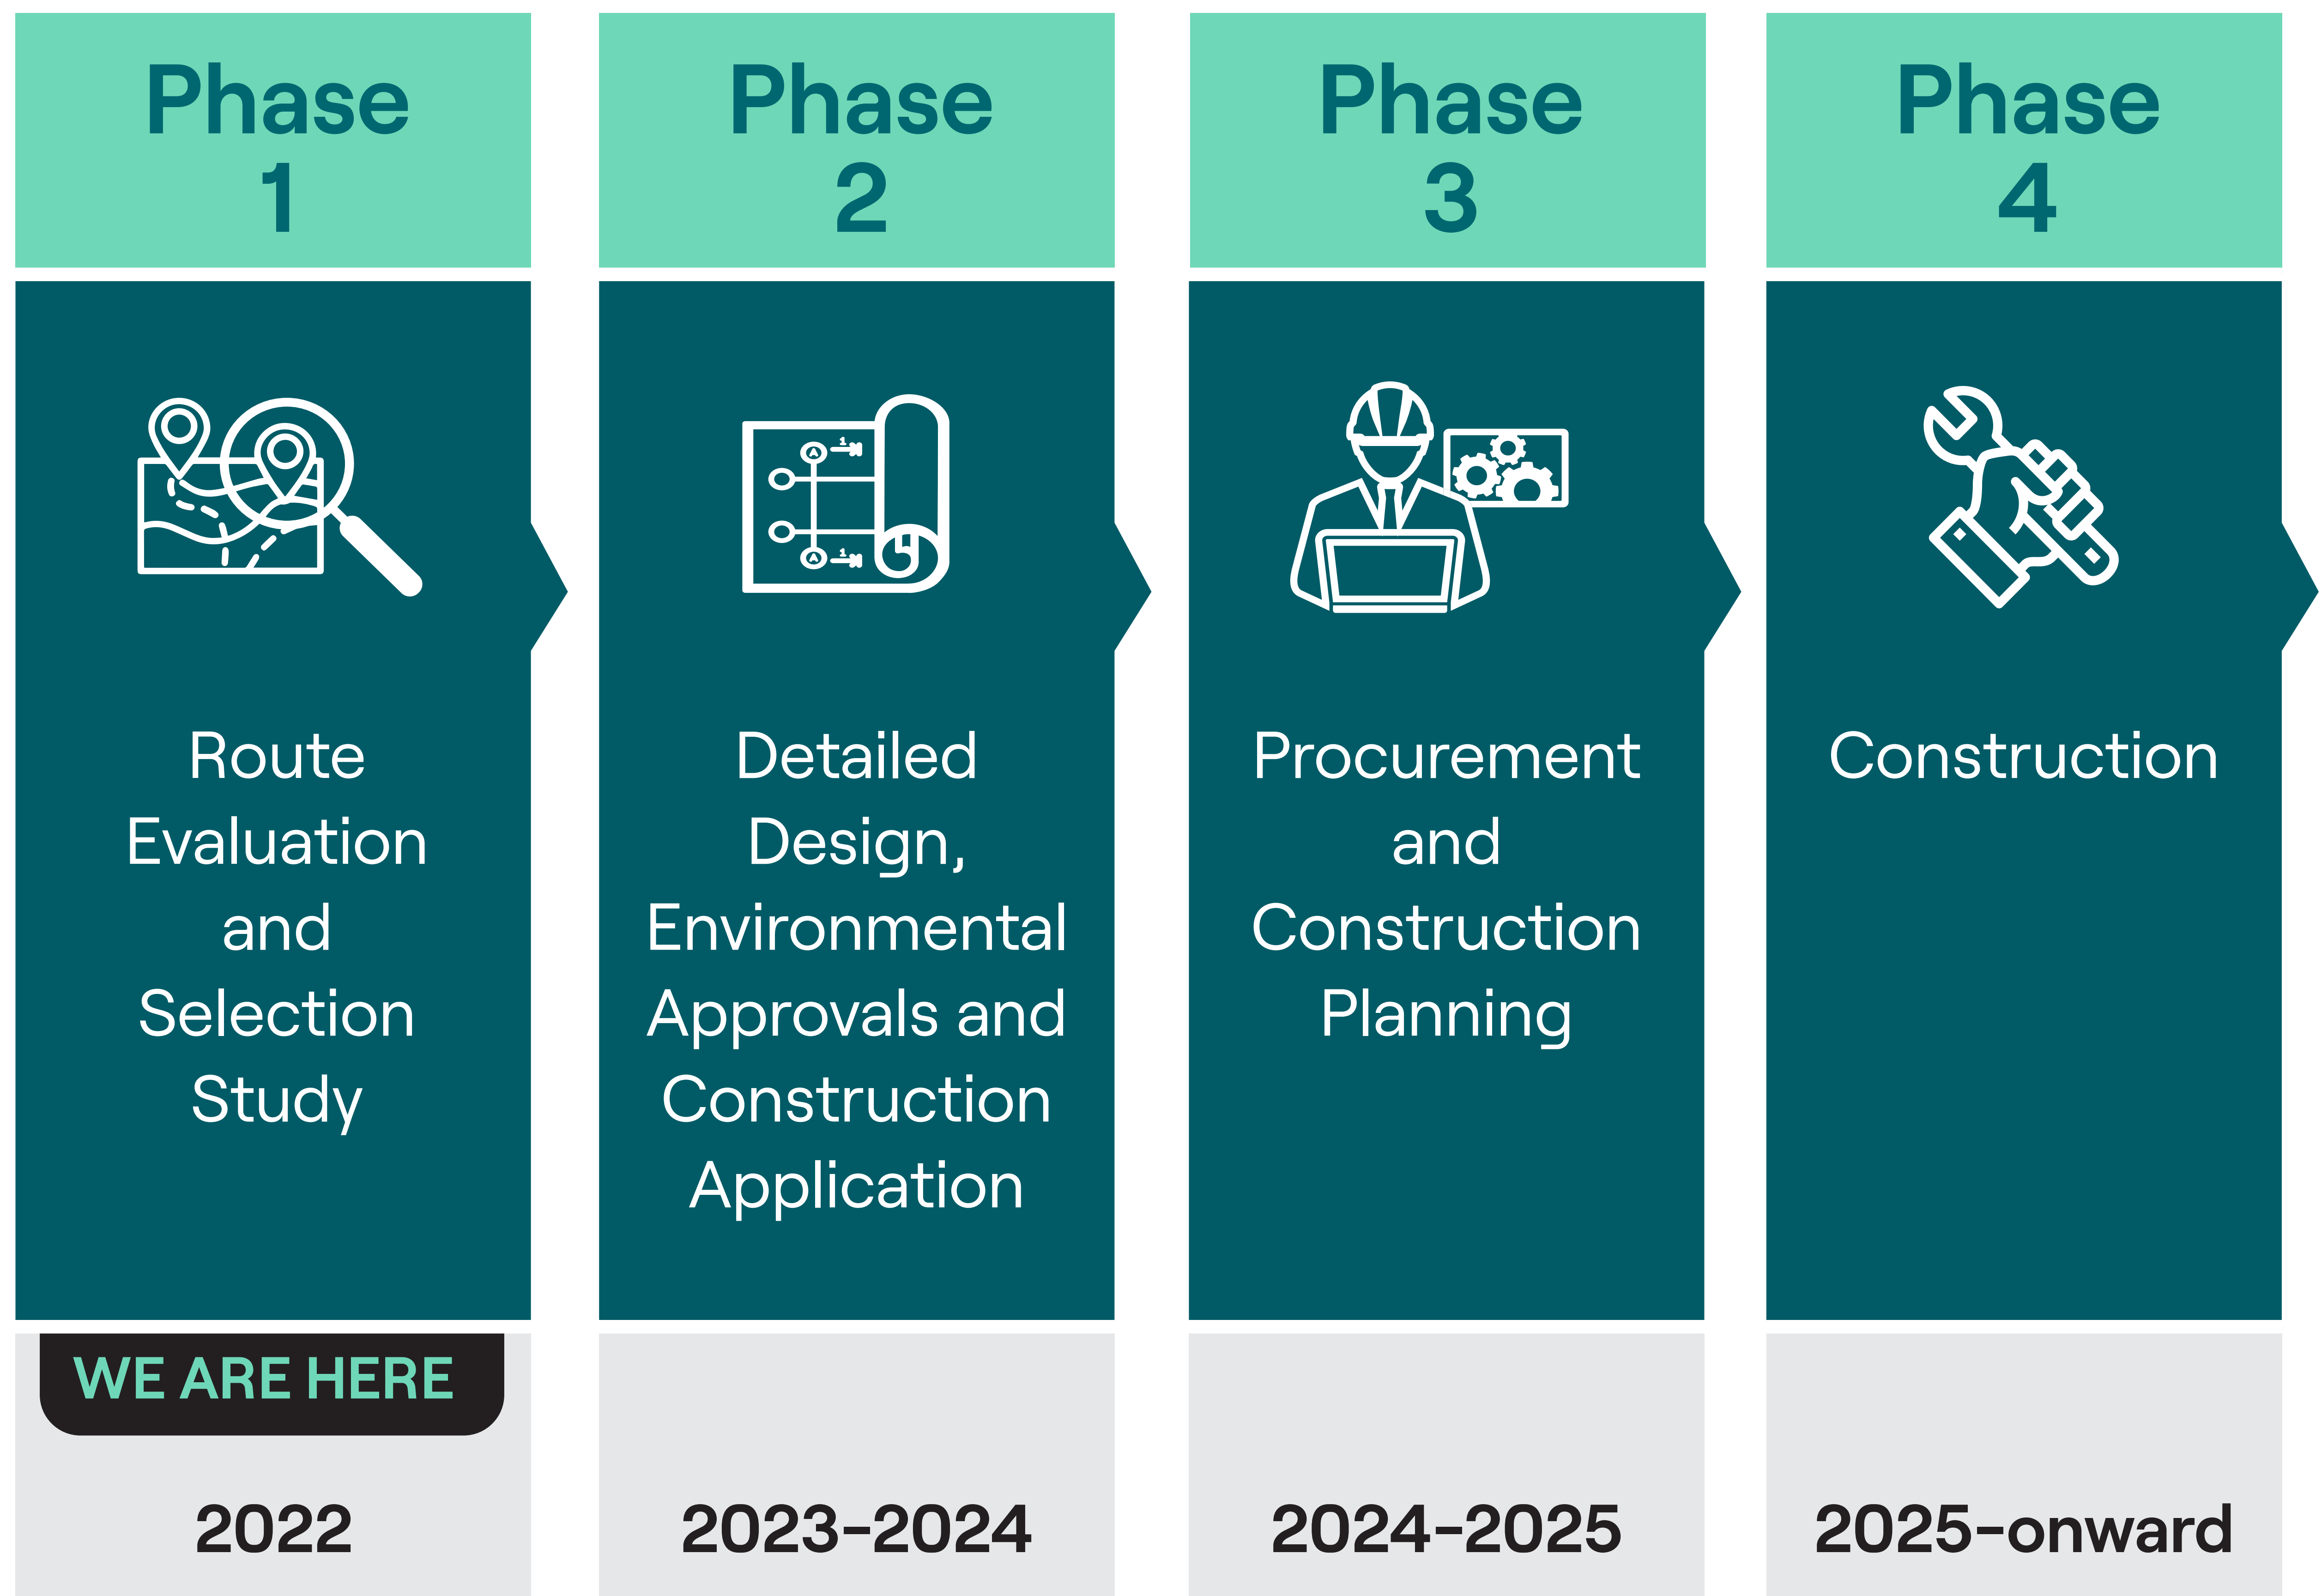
Phase 1

Route Evaluation and Selection Study

WE ARE HERE

2022

Phase 2

Detailed Design, Environmental Approvals and Construction Application

2023-2024

Phase 3

Procurement and Construction Planning

2024-2025

Phase 4

Construction

2025-onward